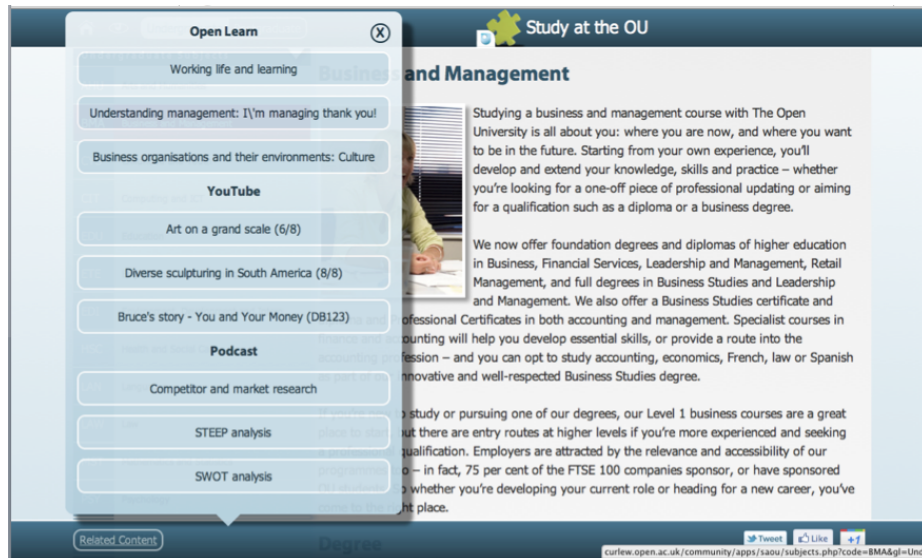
Study at the OU

Open Learn

Working life and learning

Understanding management: I\'m managing thank you!

Business organisations and their environments: Culture

YouTube

Art on a grand scale (6/8)

Diverse sculpturing in South America (8/8)

Bruce's story - You and Your Money (DB123)

Podcast

Competitor and market research

STEEP analysis

SWOT analysis

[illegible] and Management

Studying a business and management course with The Open University is all about you: where you are now, and where you want to be in the future. Starting from your own experience, you'll develop and extend your knowledge, skills and practice – whether you're looking for a one-off piece of professional updating or aiming for a qualification such as a diploma or a business degree.

We now offer foundation degrees and diplomas of higher education in Business, Financial Services, Leadership and Management, Retail Management, and full degrees in Business Studies and Leadership and Management. We also offer a Business Studies certificate and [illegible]fessional Certificates in both accounting and management. Specialist courses in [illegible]unting will help you develop essential skills, or provide a route into the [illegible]ession – and you can opt to study accounting, economics, French, law or Spanish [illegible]nnovative and well-respected Business Studies degree.

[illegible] study or pursuing one of our degrees, our Level 1 business courses are a great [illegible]ut there are entry routes at higher levels if you're more experienced and seeking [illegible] qualification. Employers are attracted by the relevance and accessibility of our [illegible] – in fact, 75 per cent of the FTSE 100 companies sponsor, or have sponsored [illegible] whether you're developing your current role or heading for a new career, you've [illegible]t place.

Degree

Related Content

Tweet Like +1

curlew.open.ac.uk/community/apps/saou/subjects.php?code=BMA&gl=Un